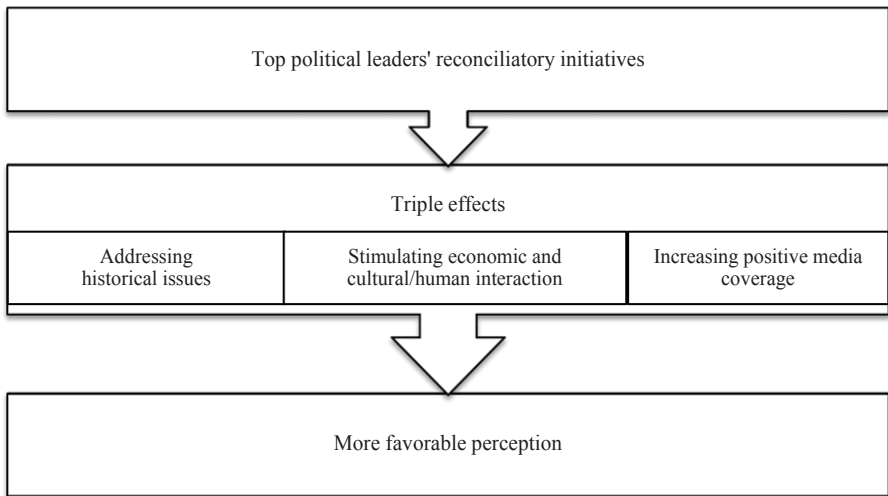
Top political leaders' reconciliatory initiatives

Triple effects

Addressing historical issues

Stimulating economic and cultural/human interaction

Increasing positive media coverage

More favorable perception